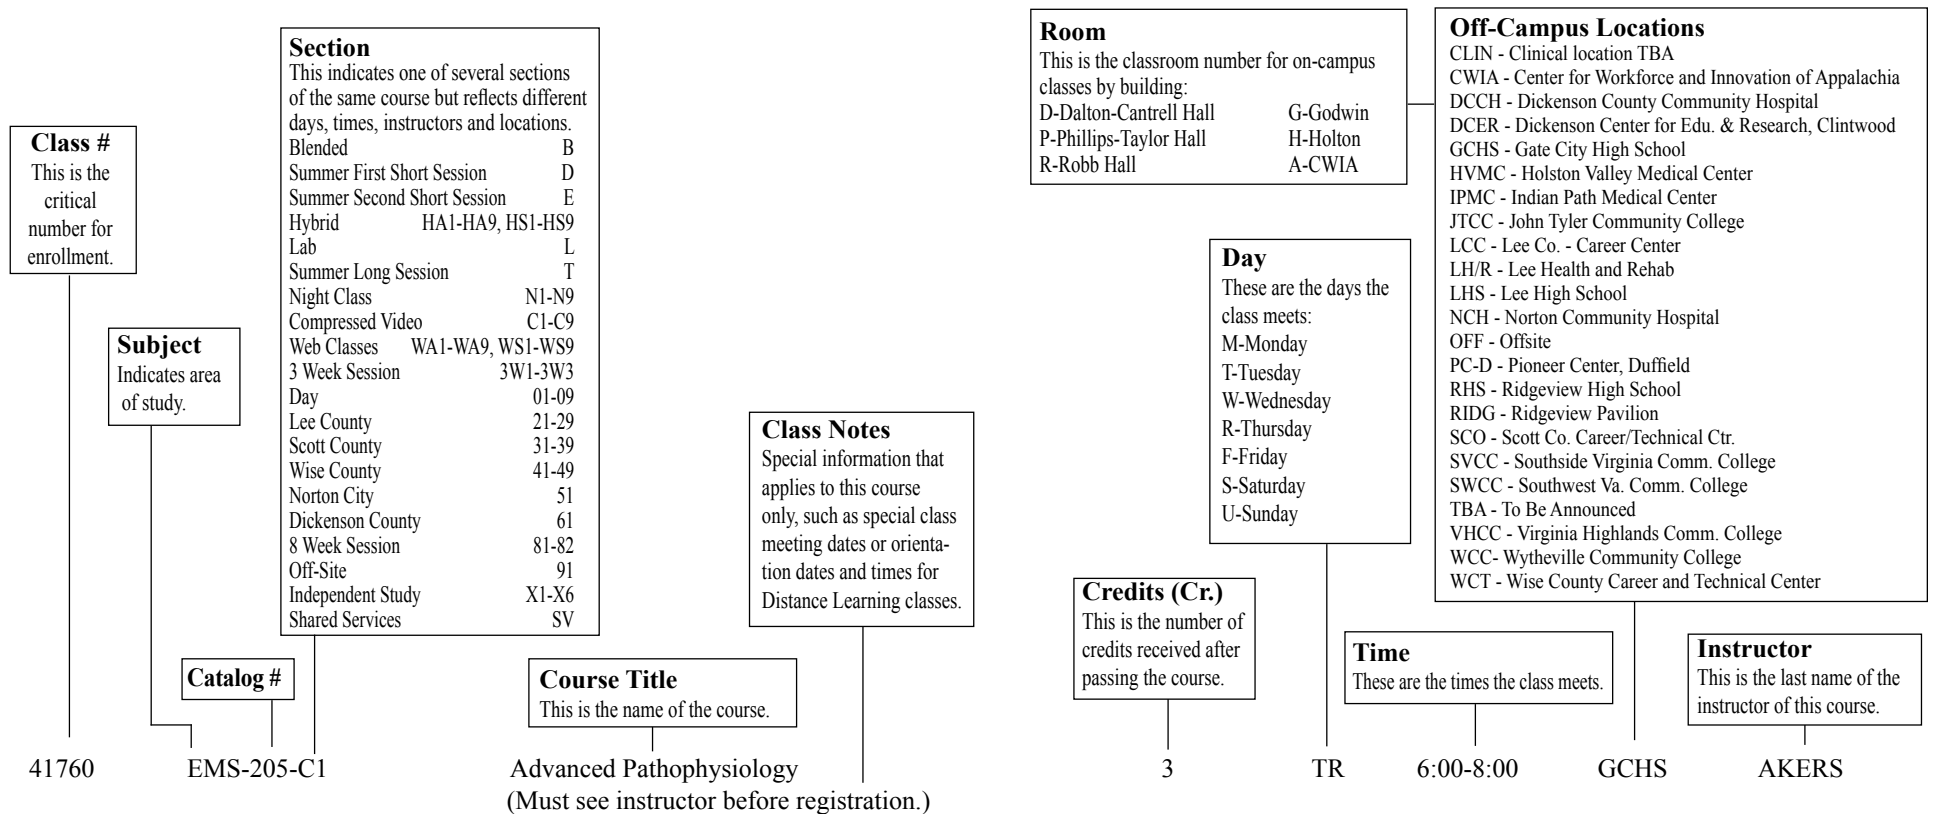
Class #
This is the critical number for enrollment.

Subject
Indicates area of study.

Catalog #

Section
This indicates one of several sections of the same course but reflects different days, times, instructors and locations.

| | |
|---|---|
| Blended | B |
| Summer First Short Session | D |
| Summer Second Short Session | E |
| Hybrid | HA1-HA9, HS1-HS9 |
| Lab | L |
| Summer Long Session | T |
| Night Class | N1-N9 |
| Compressed Video | C1-C9 |
| Web Classes | WA1-WA9, WS1-WS9 |
| 3 Week Session | 3W1-3W3 |
| Day | 01-09 |
| Lee County | 21-29 |
| Scott County | 31-39 |
| Wise County | 41-49 |
| Norton City | 51 |
| Dickenson County | 61 |
| 8 Week Session | 81-82 |
| Off-Site | 91 |
| Independent Study | X1-X6 |
| Shared Services | SV |

Course Title
This is the name of the course.

Class Notes
Special information that applies to this course only, such as special class meeting dates or orientation dates and times for Distance Learning classes.

Room
This is the classroom number for on-campus classes by building:

| | |
|---|---|
| D-Dalton-Cantrell Hall | G-Godwin |
| P-Phillips-Taylor Hall | H-Holton |
| R-Robb Hall | A-CWIA |

Day
These are the days the class meets:
M-Monday
T-Tuesday
W-Wednesday
R-Thursday
F-Friday
S-Saturday
U-Sunday

Credits (Cr.)
This is the number of credits received after passing the course.

Time
These are the times the class meets.

Off-Campus Locations
CLIN - Clinical location TBA
CWIA - Center for Workforce and Innovation of Appalachia
DCCH - Dickenson County Community Hospital
DCER - Dickenson Center for Edu. & Research, Clintwood
GCHS - Gate City High School
HVMC - Holston Valley Medical Center
IPMC - Indian Path Medical Center
JTCC - John Tyler Community College
LCC - Lee Co. - Career Center
LH/R - Lee Health and Rehab
LHS - Lee High School
NCH - Norton Community Hospital
OFF - Offsite
PC-D - Pioneer Center, Duffield
RHS - Ridgeview High School
RIDG - Ridgeview Pavilion
SCO - Scott Co. Career/Technical Ctr.
SVCC - Southside Virginia Comm. College
SWCC - Southwest Va. Comm. College
TBA - To Be Announced
VHCC - Virginia Highlands Comm. College
WCC- Wytheville Community College
WCT - Wise County Career and Technical Center

Instructor
This is the last name of the instructor of this course.

41760 EMS-205-C1 Advanced Pathophysiology 3 TR 6:00-8:00 GCHS AKERS
(Must see instructor before registration.)